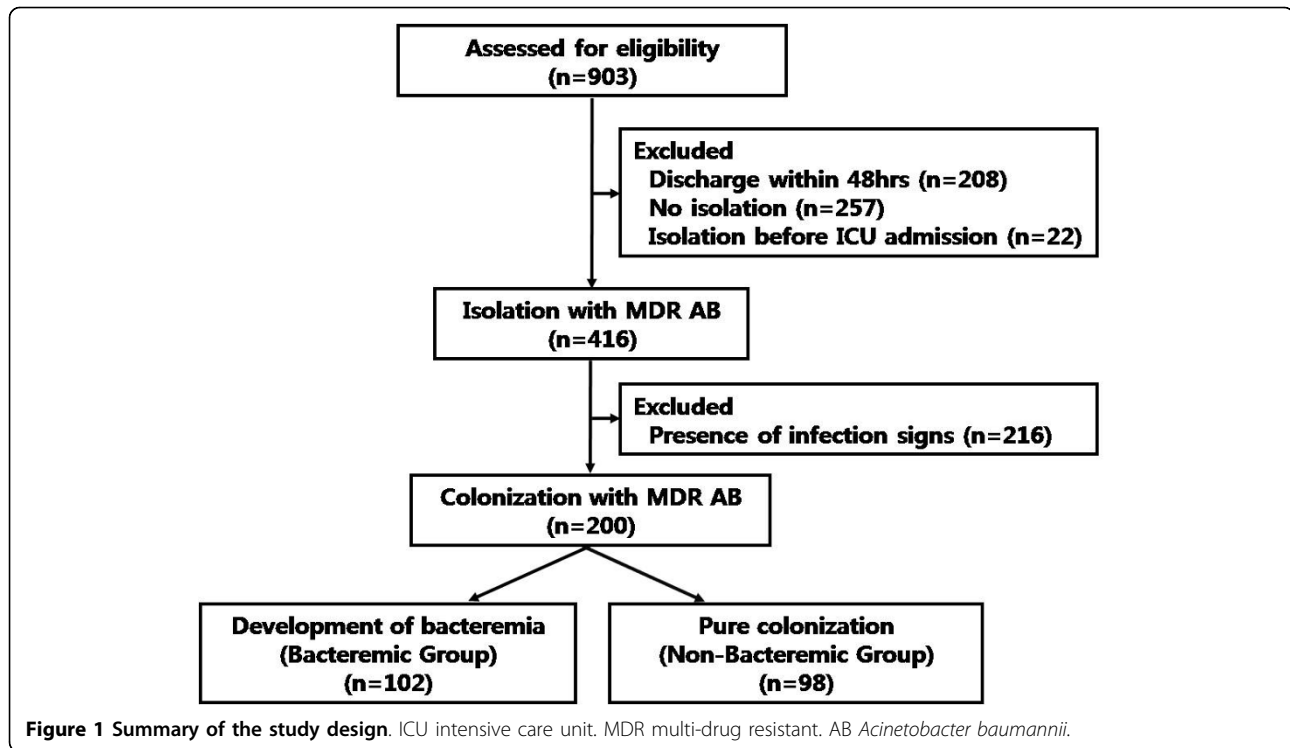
Assessed for eligibility
(n=903)

Excluded
Discharge within 48hrs (n=208)
No isolation (n=257)
Isolation before ICU admission (n=22)

Isolation with MDR AB
(n=416)

Excluded
Presence of infection signs (n=216)

Colonization with MDR AB
(n=200)

Development of bacteremia
(Bacteremic Group)
(n=102)

Pure colonization
(Non-Bacteremic Group)
(n=98)

Figure 1 Summary of the study design. ICU intensive care unit. MDR multi-drug resistant. AB Acinetobacter baumannii.